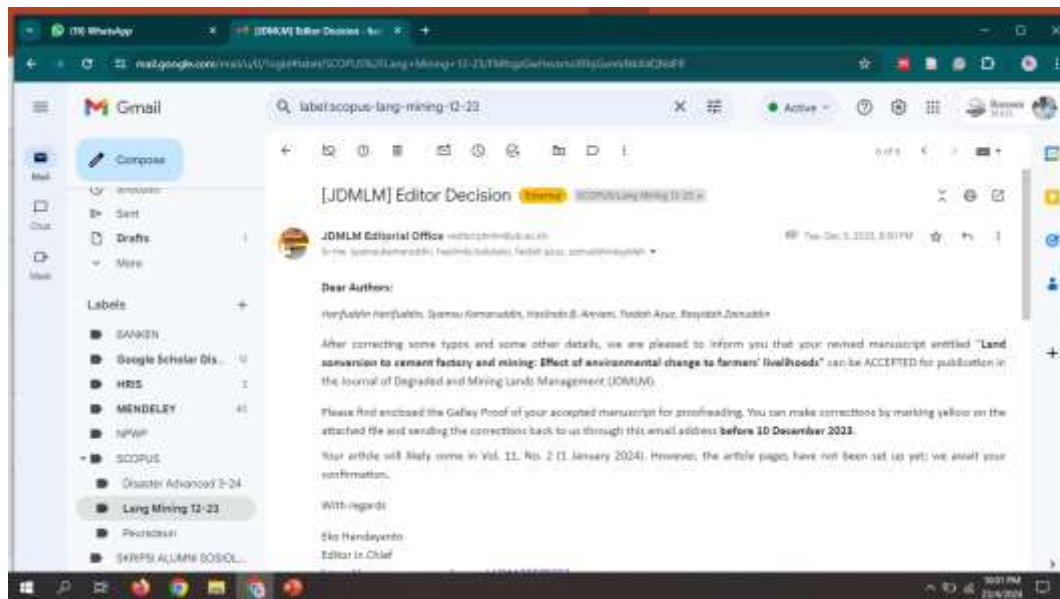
(70) WhatsApp
[JDMLM] Editor Decision - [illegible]
mail.google.com/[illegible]

Gmail
label:scopus-lang-mining-12-23
Active
Compose
Sent
Drafts
More
Labels
BANKEN
Google Scholar Dis...
HRIS
MENDELEY
NPWP
SCOPUS
Disaster Advanced 3-24
Lang Mining 12-23
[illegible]
SKRIPSI ALUMNI SOSIOL...

[JDMLM] Editor Decision External SCOPUS/Lang Mining 12-23

JDMLM Editorial Office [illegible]
to me, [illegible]
Tue, Dec 5, 2023, 8:50 PM

Dear Authors:

Harifuddin Harifuddin, Syamsu Kamaruddin, Hasbiah B. Amiani, Tasbih Azuz, Rasyidah Zainuddin

After correcting some typos and some other details, we are pleased to inform you that your revised manuscript entitled "Land conversion to cement factory and mining: Effect of environmental change to farmers' livelihoods" can be ACCEPTED for publication in the Journal of Degraded and Mining Lands Management (JDMLM).

Please find enclosed the Galley Proof of your accepted manuscript for proofreading. You can make corrections by marking yellow on the attached file and sending the corrections back to us through this email address before 10 December 2023.

Your article will likely come in Vol. 11, No. 2 (1 January 2024). However, the article pages have not been set up yet; we await your confirmation.

With regards

Eko Handayanto
Editor in Chief

10:01 PM
2/4/2024